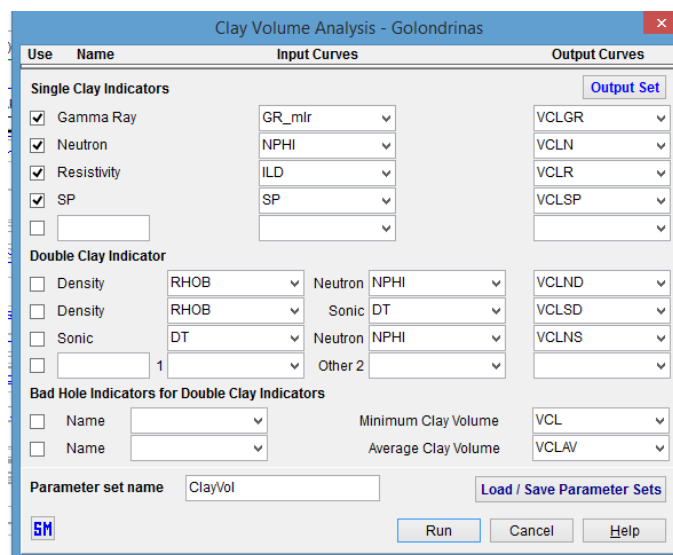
Clay Volume Analysis - Golondrinas

| Use | Name | Input Curves | Output Curves |
|---|---|---|---|

Single Clay Indicators

Output Set

| ✓ | Gamma Ray | GR_mlr | VCLGR |
|---|---|---|---|
| ✓ | Neutron | NPHI | VCLN |
| ✓ | Resistivity | ILD | VCLR |
| ✓ | SP | SP | VCLSP |

Double Clay Indicator

| Density | RHOB | Neutron | NPHI | VCLND |
|---|---|---|---|---|
| Density | RHOB | Sonic | DT | VCLSD |
| Sonic | DT | Neutron | NPHI | VCLNS |
| | 1 | Other 2 | | |

Bad Hole Indicators for Double Clay Indicators

Name | Minimum Clay Volume | VCL

Name | Average Clay Volume | VCLAV

Parameter set name | ClayVol

Load / Save Parameter Sets

SM

Run | Cancel | Help